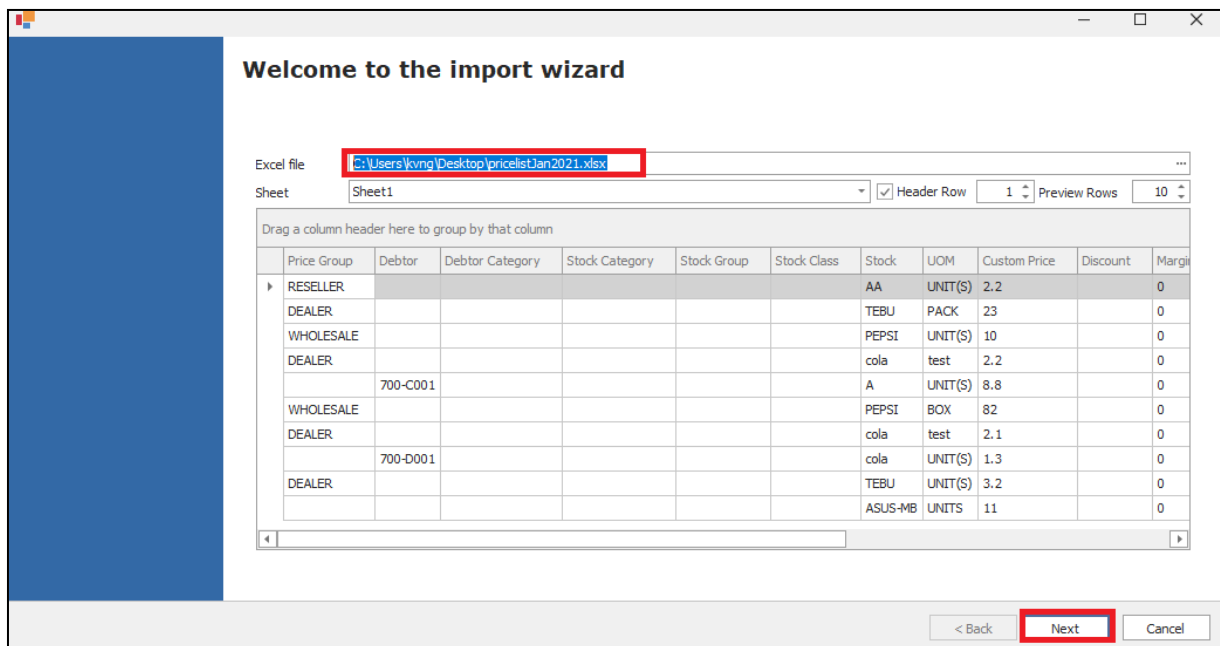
Welcome to the import wizard

Excel file C:\Users\kvng\Desktop\pricelistJan2021.xlsx ...

Sheet Sheet1 Header Row 1 Preview Rows 10

Drag a column header here to group by that column

| Price Group | Debtor | Debtor Category | Stock Category | Stock Group | Stock Class | Stock | UOM | Custom Price | Discount | Margi |
|---|---|---|---|---|---|---|---|---|---|---|
| RESELLER | | | | | | AA | UNIT(S) | 2.2 | | 0 |
| DEALER | | | | | | TEBU | PACK | 23 | | 0 |
| WHOLESALE | | | | | | PEPSI | UNIT(S) | 10 | | 0 |
| DEALER | | | | | | cola | test | 2.2 | | 0 |
| | 700-C001 | | | | | A | UNIT(S) | 8.8 | | 0 |
| WHOLESALE | | | | | | PEPSI | BOX | 82 | | 0 |
| DEALER | | | | | | cola | test | 2.1 | | 0 |
| | 700-D001 | | | | | cola | UNIT(S) | 1.3 | | 0 |
| DEALER | | | | | | TEBU | UNIT(S) | 3.2 | | 0 |
| | | | | | | ASUS-MB | UNITS | 11 | | 0 |

< Back Next Cancel